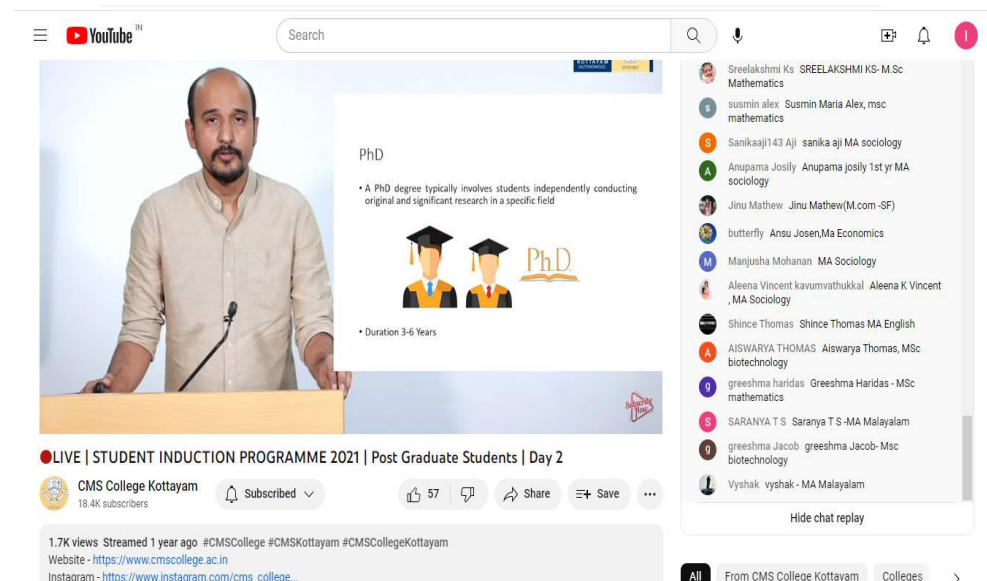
YouTube IN

Search

I

KOTTAYAM

PhD

• A PhD degree typically involves students independently conducting original and significant research in a specific field

PhD

• Duration 3-6 Years

Subscribe Now

🔴LIVE | STUDENT INDUCTION PROGRAMME 2021 | Post Graduate Students | Day 2

CMS College Kottayam
18.4K subscribers

Subscribed

57

Share

Save

...

1.7K views Streamed 1 year ago #CMSCollege #CMSKottayam #CMSCollegeKottayam
Website - https://www.cmscollege.ac.in
Instagram - https://www.instagram.com/cms_college...

Sreelakshmi Ks SREELAKSHMI KS- M.Sc Mathematics

susmin alex Susmin Maria Alex, msc mathematics

Sanikaaji143 Aji sanika aji MA sociology

Anupama Josily Anupama josily 1st yr MA sociology

Jinu Mathew Jinu Mathew(M.com -SF)

butterfly Ansu Josen,Ma Economics

Manjusha Mohanan MA Sociology

Aleena Vincent kavumvathukkal Aleena K Vincent , MA Sociology

Shince Thomas Shince Thomas MA English

AISWARYA THOMAS Aiswarya Thomas, MSc biotechnology

greeshma haridas Greeshma Haridas - MSc mathematics

SARANYA T S Saranya T S -MA Malayalam

greeshma Jacob greeshma Jacob- Msc biotechnology

Vyshak vyshak - MA Malayalam

Hide chat replay

All

From CMS College Kottayam

Colleges